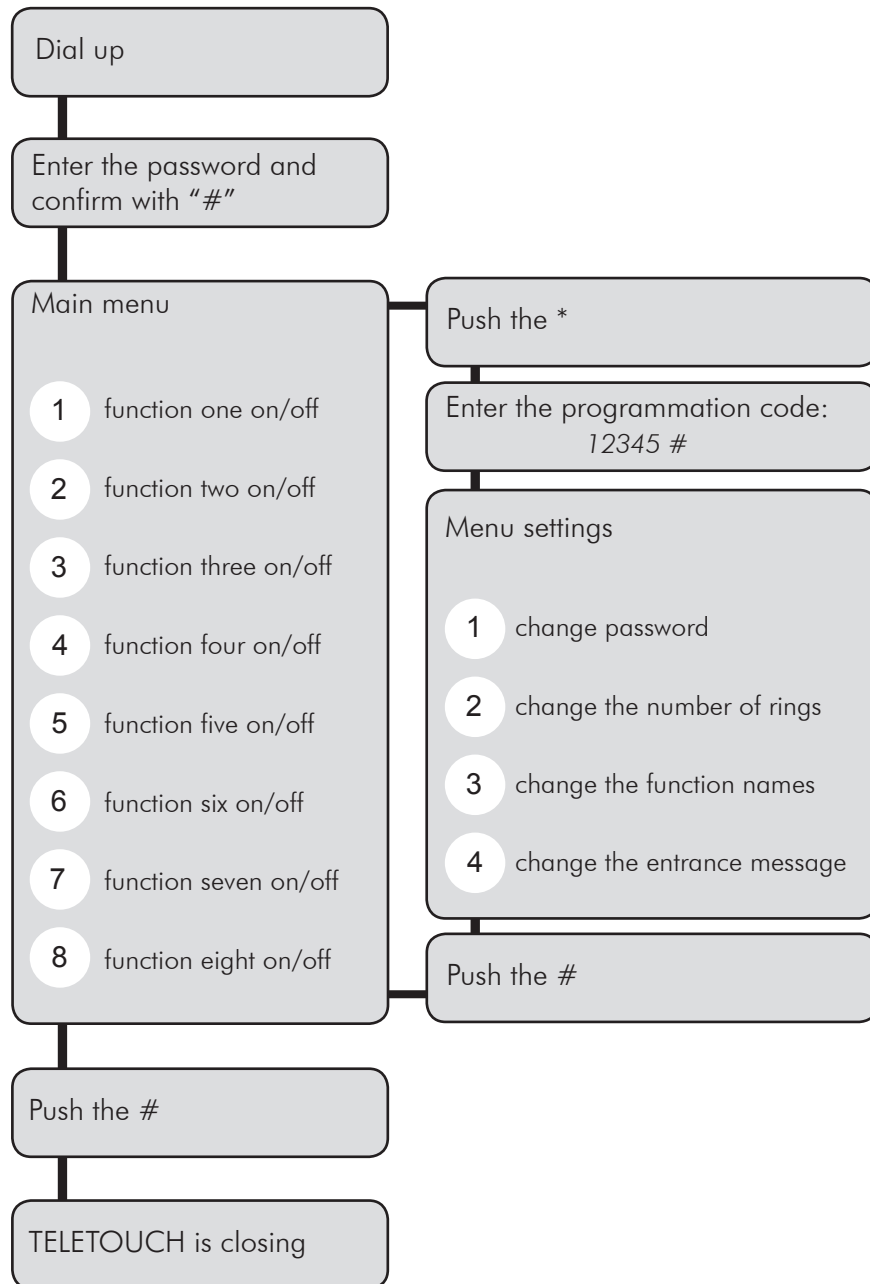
Dial up

Enter the password and confirm with "#"

Main menu

1 function one on/off

2 function two on/off

3 function three on/off

4 function four on/off

5 function five on/off

6 function six on/off

7 function seven on/off

8 function eight on/off

Push the *

Enter the programmation code: 12345 #

Menu settings

1 change password

2 change the number of rings

3 change the function names

4 change the entrance message

Push the #

Push the #

TELETOUCH is closing